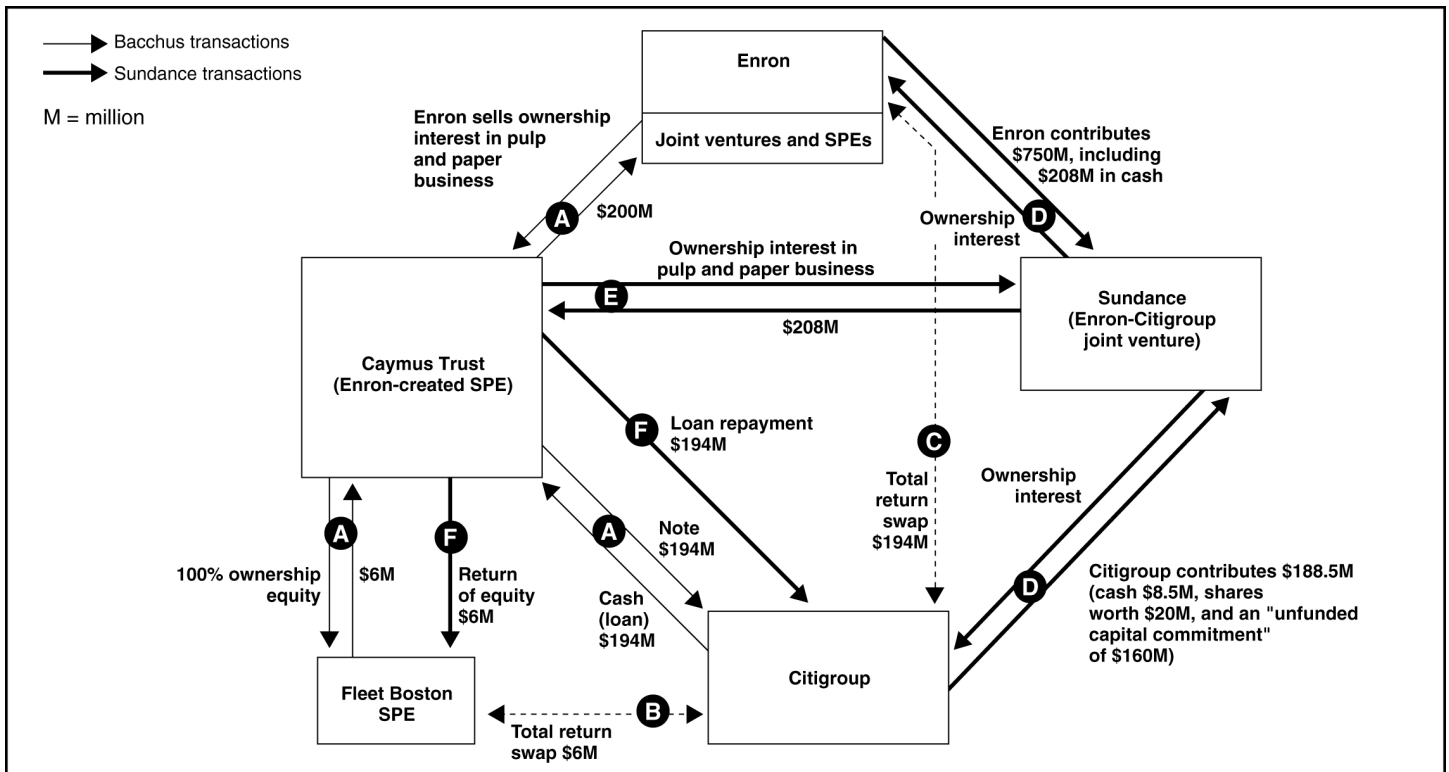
Bacchus transactions
Sundance transactions

M = million

Enron

Joint ventures and SPEs

Enron sells ownership interest in pulp and paper business

A

$200M

Enron contributes $750M, including $208M in cash

Ownership interest

D

Ownership interest in pulp and paper business

E

$208M

Sundance (Enron-Citigroup joint venture)

Caymus Trust (Enron-created SPE)

F

Loan repayment $194M

C

Total return swap $194M

Ownership interest

A

$6M

F

A

Note $194M

100% ownership equity

Return of equity $6M

Cash (loan) $194M

D

Citigroup contributes $188.5M (cash $8.5M, shares worth $20M, and an "unfunded capital commitment" of $160M)

Citigroup

Fleet Boston SPE

B

Total return swap $6M